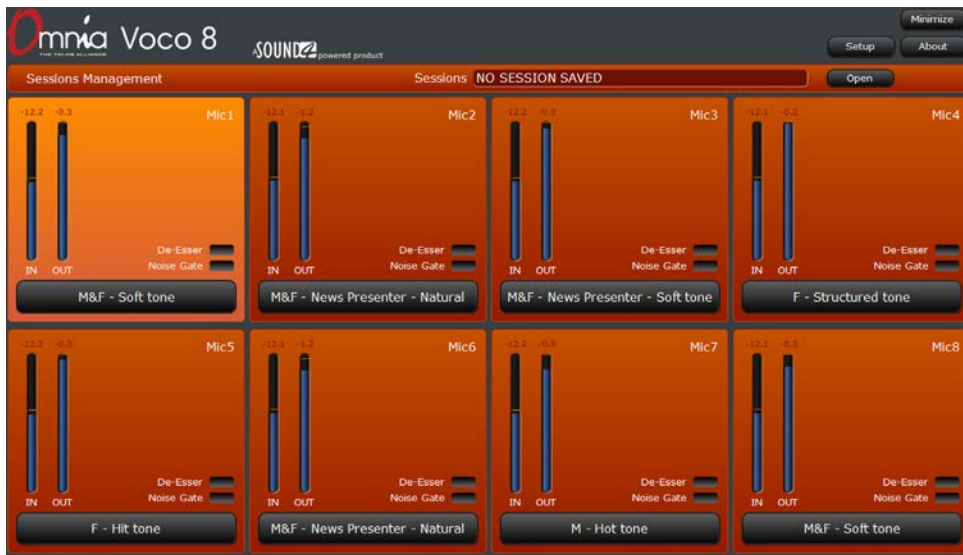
Omnia Voco 8
THE TELOS ALLIANCE
SOUND4 powered product

Minimize
Setup
About

Sessions Management
Sessions NO SESSION SAVED
Open

-12.2 -0.3 Mic1
De-Esser
Noise Gate
IN OUT
M&F - Soft tone

-12.1 -1.2 Mic2
De-Esser
Noise Gate
IN OUT
M&F - News Presenter - Natural

-12.2 -0.3 Mic3
De-Esser
Noise Gate
IN OUT
M&F - News Presenter - Soft tone

-12.1 -0.2 Mic4
De-Esser
Noise Gate
IN OUT
F - Structured tone

-12.2 -0.3 Mic5
De-Esser
Noise Gate
IN OUT
F - Hit tone

-12.1 -1.2 Mic6
De-Esser
Noise Gate
IN OUT
M&F - News Presenter - Natural

-12.2 -0.3 Mic7
De-Esser
Noise Gate
IN OUT
M - Hot tone

-12.1 -0.3 Mic8
De-Esser
Noise Gate
IN OUT
M&F - Soft tone